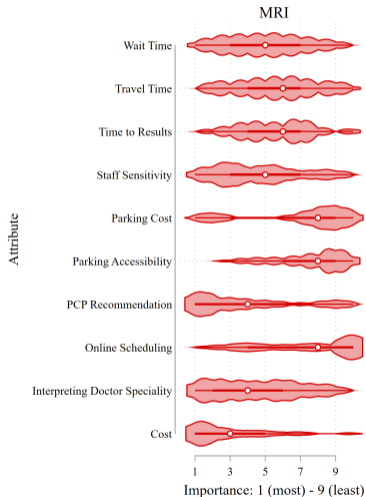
MRI

Attribute

Wait Time
Travel Time
Time to Results
Staff Sensitivity
Parking Cost
Parking Accessibility
PCP Recommendation
Online Scheduling
Interpreting Doctor Speciality
Cost

1 3 5 7 9

Importance: 1 (most) - 9 (least)